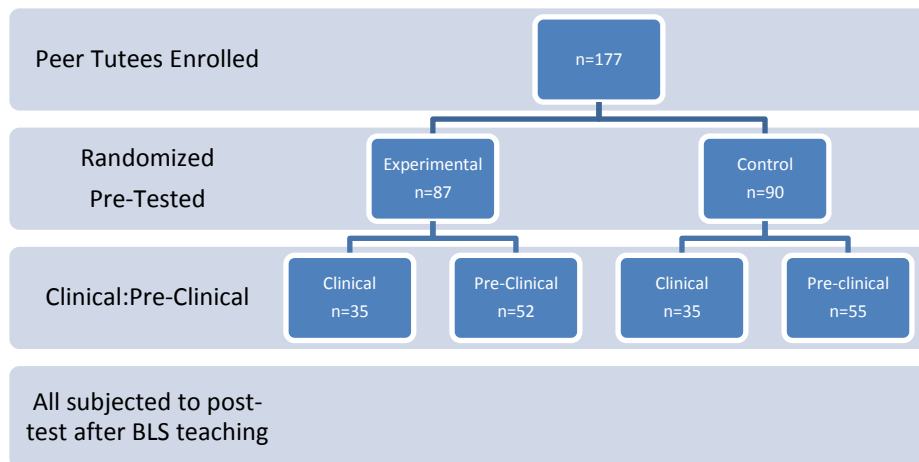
Peer Tutees Enrolled

n=177

Randomized
Pre-Tested

Experimental
n=87

Control
n=90

Clinical:Pre-Clinical

Clinical
n=35

Pre-Clinical
n=52

Clinical
n=35

Pre-clinical
n=55

All subjected to posttest after BLS teaching